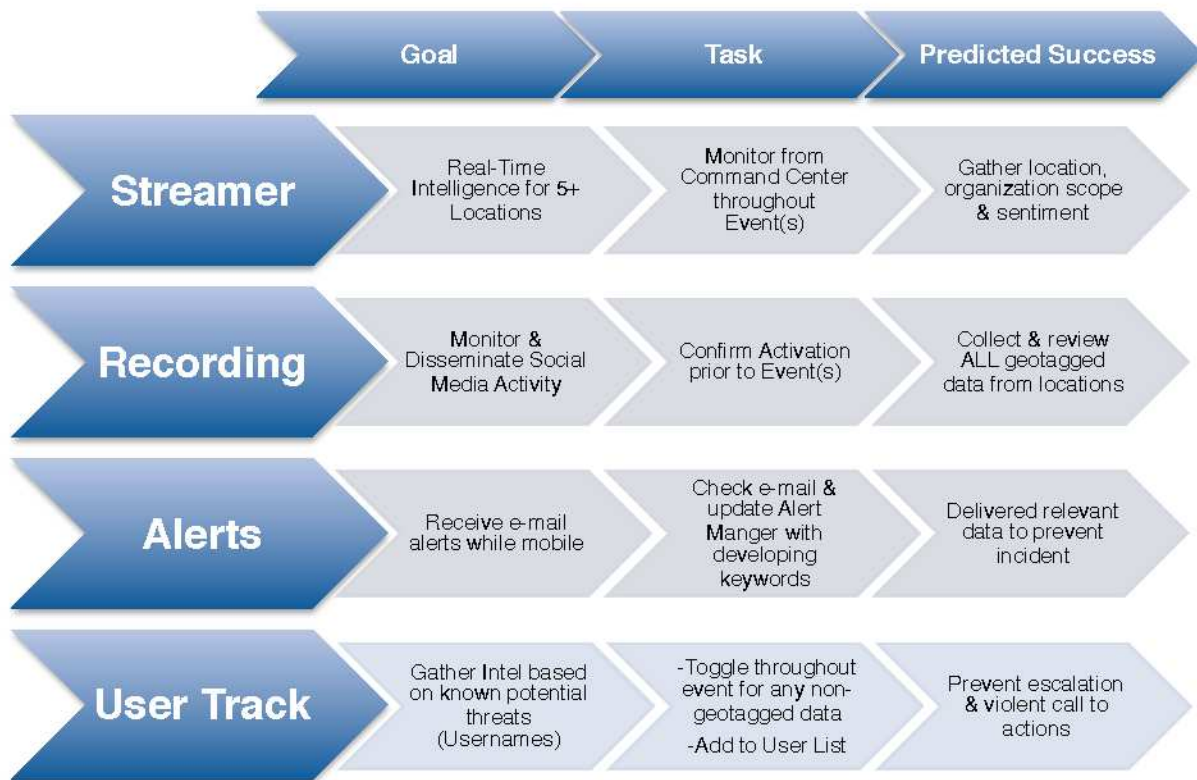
| | Goal | Task | Predicted Success |
|---|---|---|---|
| Streamer | Real-Time Intelligence for 5+ Locations | Monitor from Command Center throughout Event(s) | Gather location, organization scope & sentiment |
| Recording | Monitor & Disseminate Social Media Activity | Confirm Activation prior to Event(s) | Collect & review ALL geotagged data from locations |
| Alerts | Receive e-mail alerts while mobile | Check e-mail & update Alert Manger with developing keywords | Delivered relevant data to prevent incident |
| User Track | Gather Intel based on known potential threats (Usernames) | -Toggle throughout event for any non-geotagged data -Add to User List | Prevent escalation & violent call to actions |